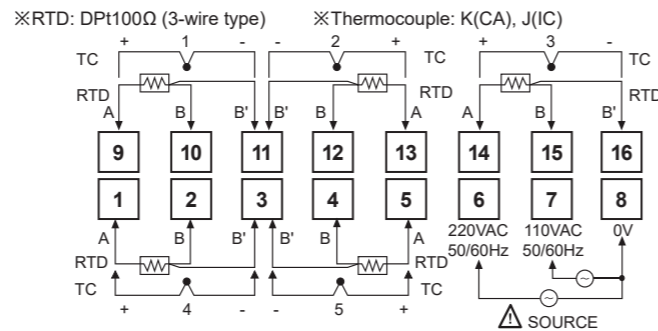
※RTD: DPt100Ω (3-wire type) ※Thermocouple: K(CA), J(IC)

+ 1 - - 2 + + 3 -

TC TC TC

RTD RTD RTD

A B B' B' B A A B B'

9 10 11 12 13 14 15 16

1 2 3 4 5 6 7 8

A B B' B' B A

220VAC 50/60Hz 110VAC 50/60Hz 0V

RTD RTD

TC TC

+ 4 - - 5 +

⚠ SOURCE